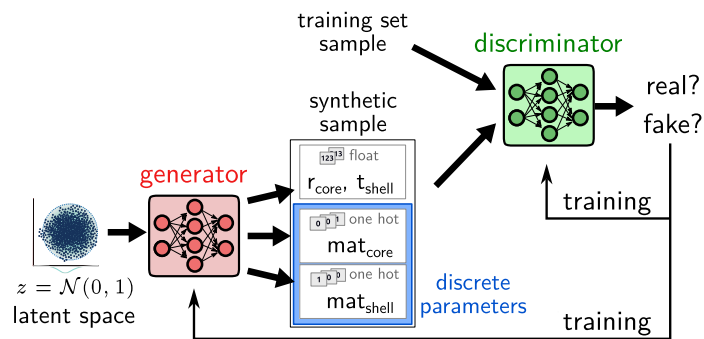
training set sample

discriminator

real?
fake?

synthetic sample

generator

123 13 float
$r_{core}$, $t_{shell}$

0 0 1 one hot
$mat_{core}$

1 0 0 one hot
$mat_{shell}$

training

discrete parameters

$z = \mathcal{N}(0, 1)$
latent space

training